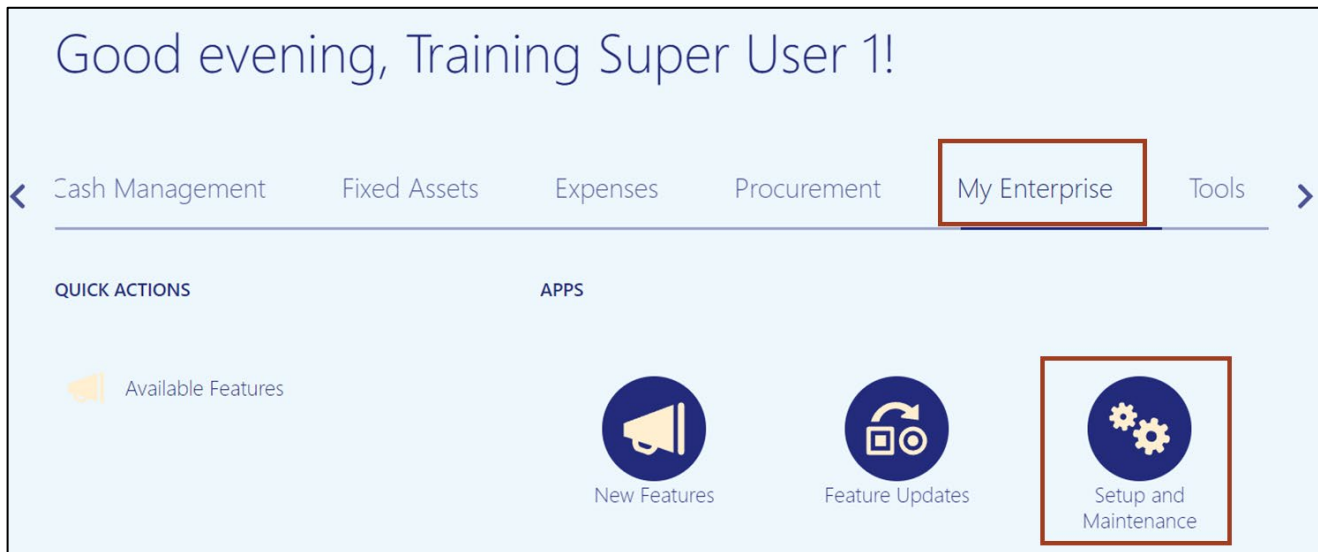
Good evening, Training Super User 1!

Cash Management Fixed Assets Expenses Procurement My Enterprise Tools

QUICK ACTIONS

APPS

Available Features

New Features

Feature Updates

Setup and Maintenance